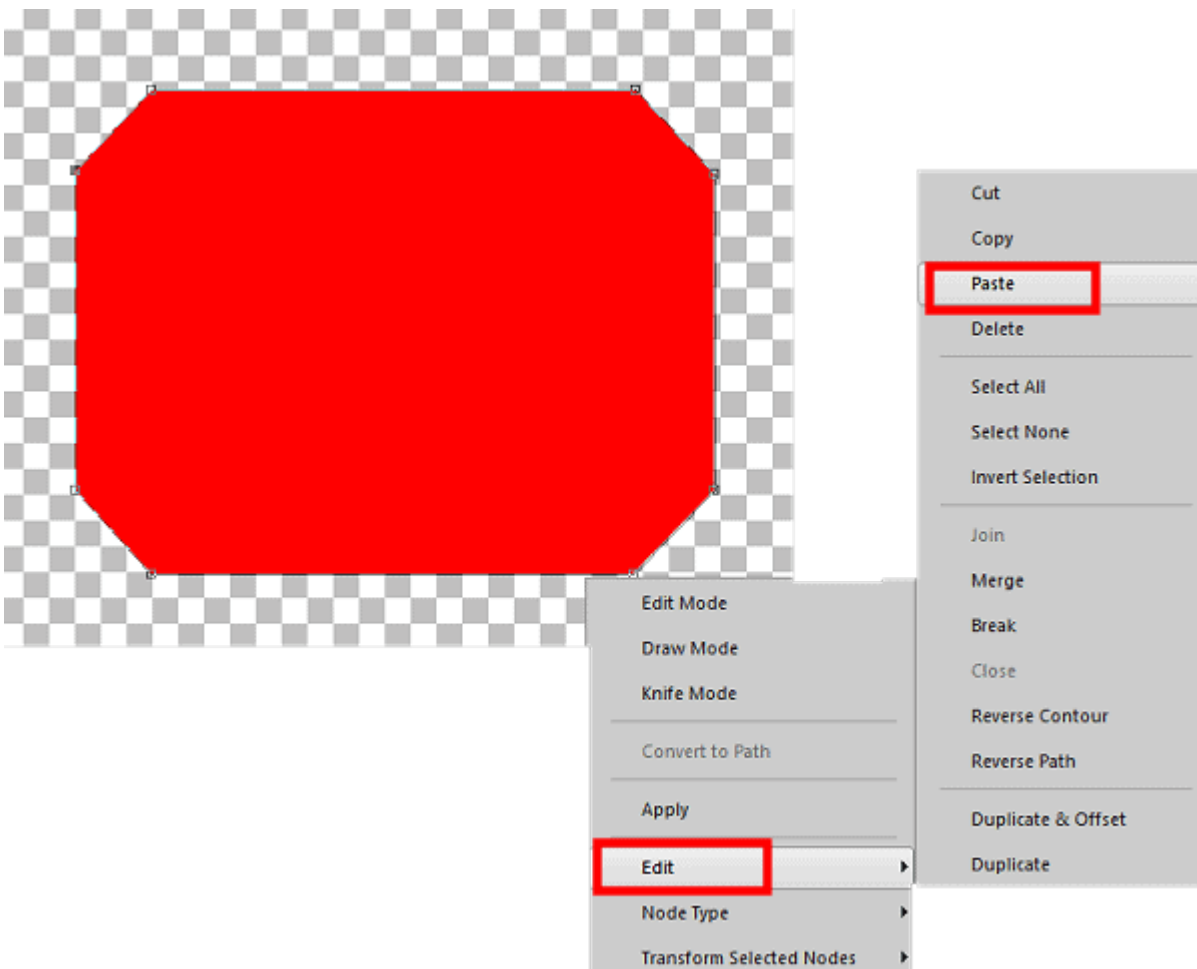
Edit Mode
Draw Mode
Knife Mode
Convert to Path
Apply
Edit
Node Type
Transform Selected Nodes

Cut
Copy
Paste
Delete
Select All
Select None
Invert Selection
Join
Merge
Break
Close
Reverse Contour
Reverse Path
Duplicate & Offset
Duplicate